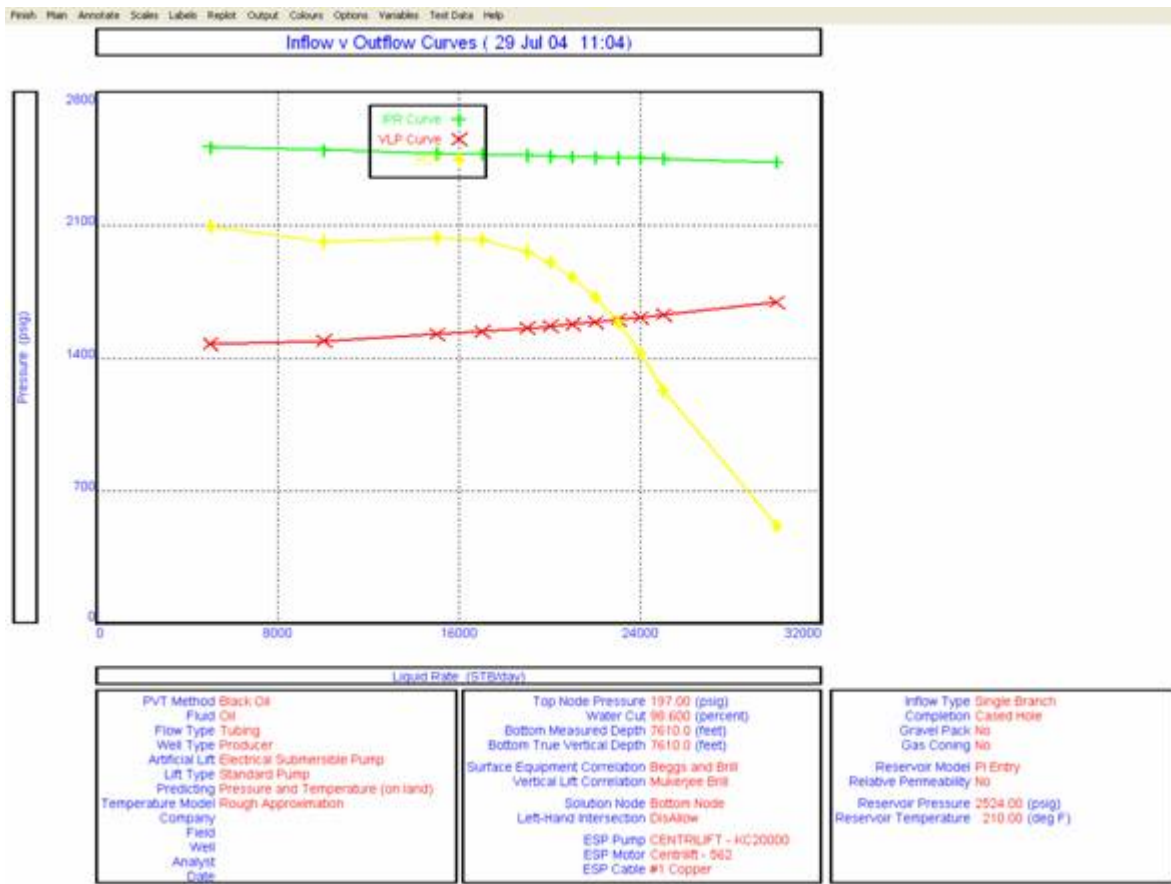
Finish Plan Annotate Scales Labels Replot Output Colours Options Variables Test Data Help

Inflow v Outflow Curves ( 29 Jul 04 11:04)

IPR Curve
VLP Curve
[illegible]

Pressure (psig)

2800
2100
1400
700
0

0
8000
16000
24000
32000

Liquid Rate (STB/day)

PVT Method Black Oil
Fluid Oil
Flow Type Tubing
Well Type Producer
Artificial Lift Electrical Submersible Pump
Lift Type Standard Pump
Predicting Pressure and Temperature (on land)
Temperature Model Rough Approximation
Company
Field
Well
Analyst
Date

Top Node Pressure 197.00 (psig)
Water Cut 98.600 (percent)
Bottom Measured Depth 7610.0 (feet)
Bottom True Vertical Depth 7610.0 (feet)
Surface Equipment Correlation Beggs and Brill
Vertical Lift Correlation Mukerjee Brill
Solution Node Bottom Node
Left-Hand Intersection DisAllow
ESP Pump CENTRILIFT - KC20000
ESP Motor Centrilift - 562
ESP Cable #1 Copper

Inflow Type Single Branch
Completion Cased Hole
Gravel Pack No
Gas Coning No
Reservoir Model PI Entry
Relative Permeability No
Reservoir Pressure 2524.00 (psig)
Reservoir Temperature 210.00 (deg F)